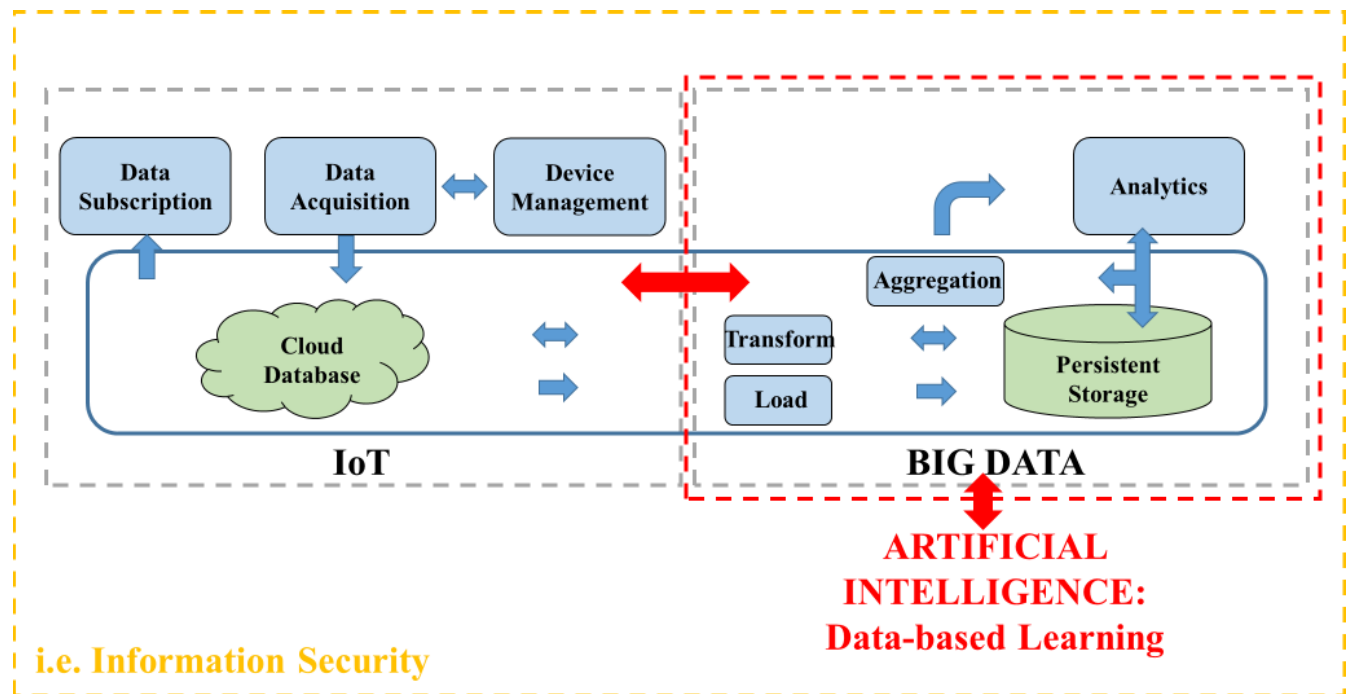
Data Subscription

Data Acquisition

Device Management

Analytics

Aggregation

Cloud Database

Transform

Load

Persistent Storage

IoT

BIG DATA

ARTIFICIAL INTELLIGENCE: Data-based Learning

i.e. Information Security